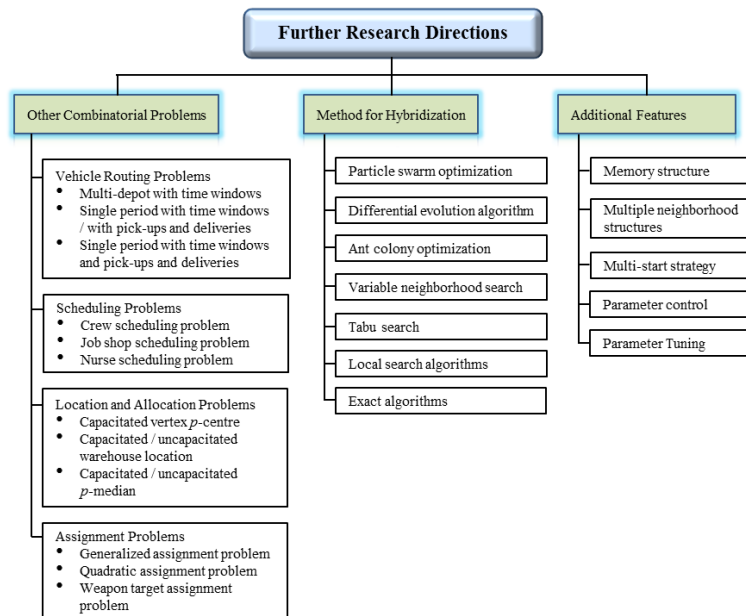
Further Research Directions

Other Combinatorial Problems

Vehicle Routing Problems
- Multi-depot with time windows
- Single period with time windows / with pick-ups and deliveries
- Single period with time windows and pick-ups and deliveries

Scheduling Problems
- Crew scheduling problem
- Job shop scheduling problem
- Nurse scheduling problem

Location and Allocation Problems
- Capacitated vertex $p$-centre
- Capacitated / uncapacitated warehouse location
- Capacitated / uncapacitated $p$-median

Assignment Problems
- Generalized assignment problem
- Quadratic assignment problem
- Weapon target assignment problem

Method for Hybridization

Particle swarm optimization

Differential evolution algorithm

Ant colony optimization

Variable neighborhood search

Tabu search

Local search algorithms

Exact algorithms

Additional Features

Memory structure

Multiple neighborhood structures

Multi-start strategy

Parameter control

Parameter Tuning